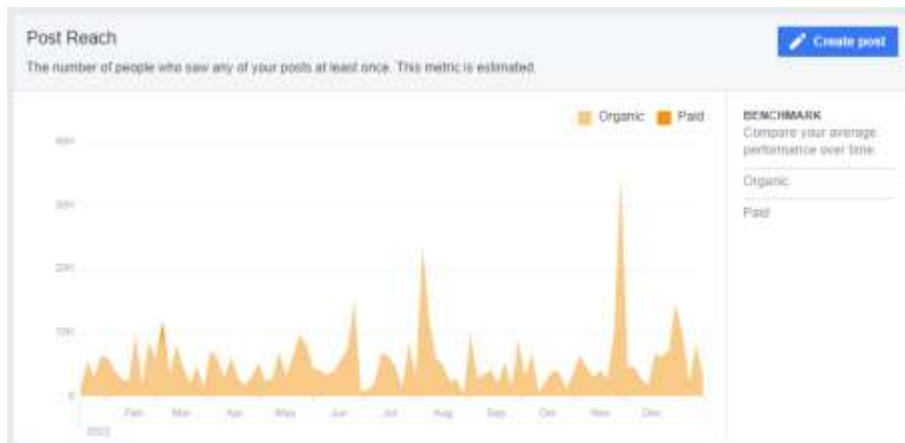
Post Reach

The number of people who saw any of your posts at least once. This metric is estimated.

Create post

Organic Paid

40K
30K
20K
10K
0

Feb Mar Apr May Jun Jul Aug Sep Oct Nov Dec
2022

BENCHMARK
Compare your average performance over time.
Organic
Paid